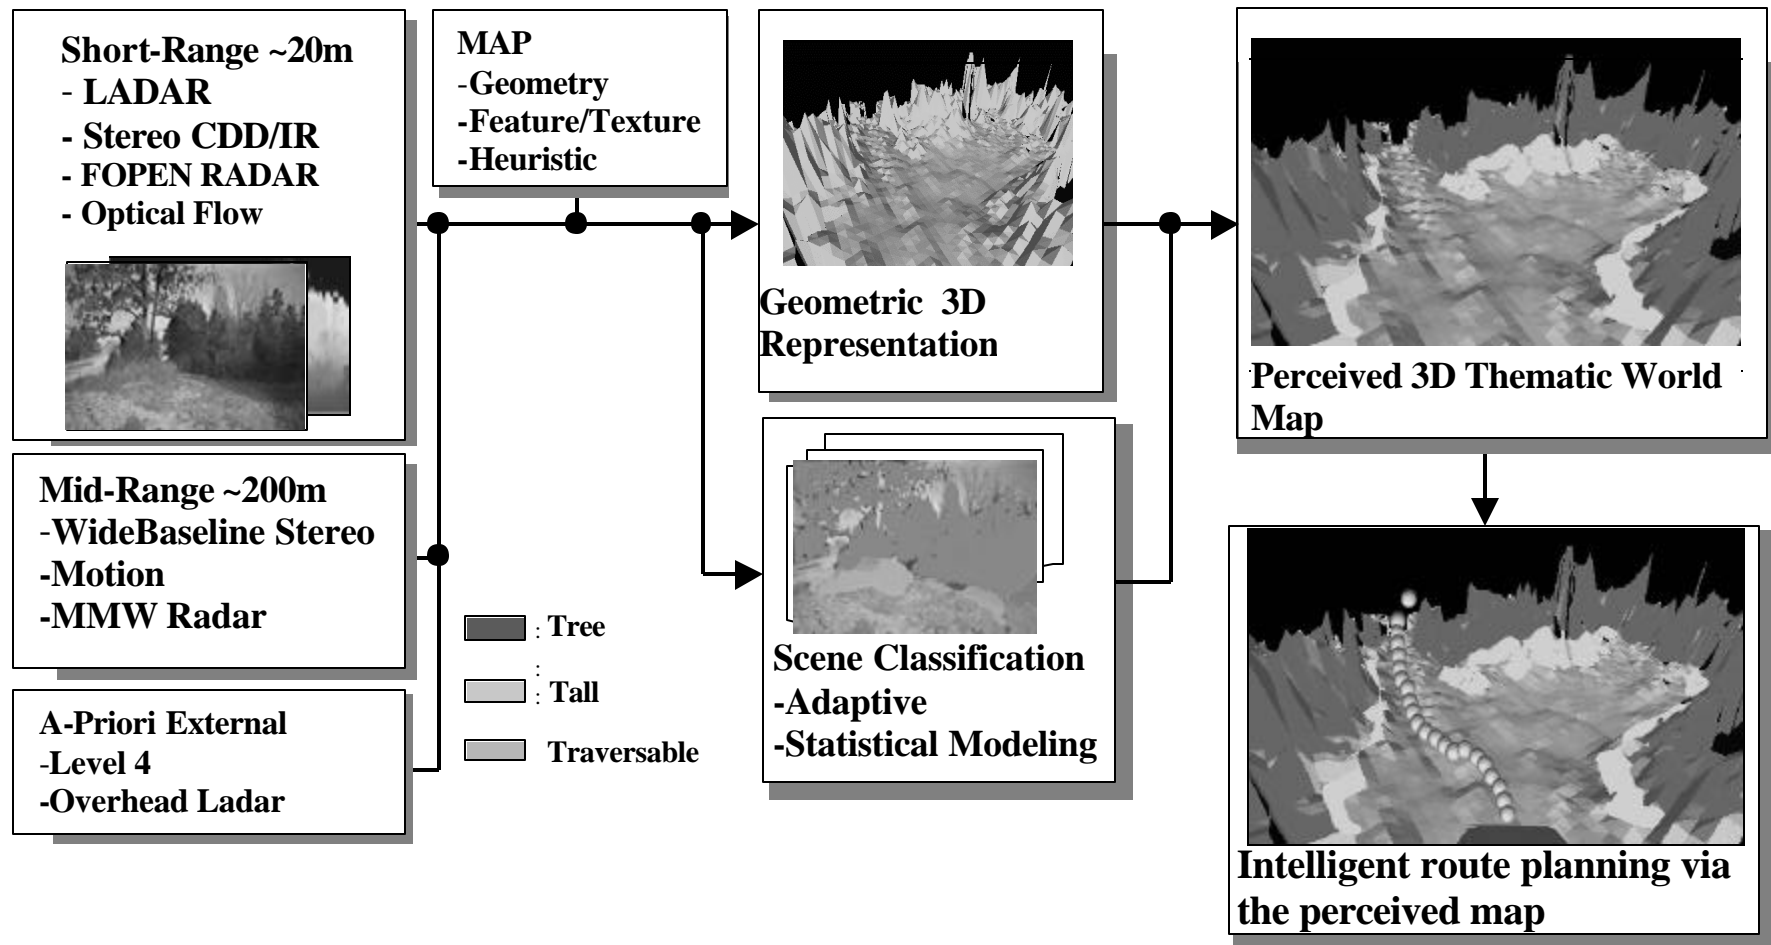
Short-Range ~20m
- LADAR
- Stereo CDD/IR
- FOPEN RADAR
- Optical Flow

MAP
-Geometry
-Feature/Texture
-Heuristic

Geometric 3D Representation

Perceived 3D Thematic World Map

Mid-Range ~200m
-WideBaseline Stereo
-Motion
-MMW Radar

A-Priori External
-Level 4
-Overhead Ladar

: Tree
: Tall
Traversable

Scene Classification
-Adaptive
-Statistical Modeling

Intelligent route planning via the perceived map